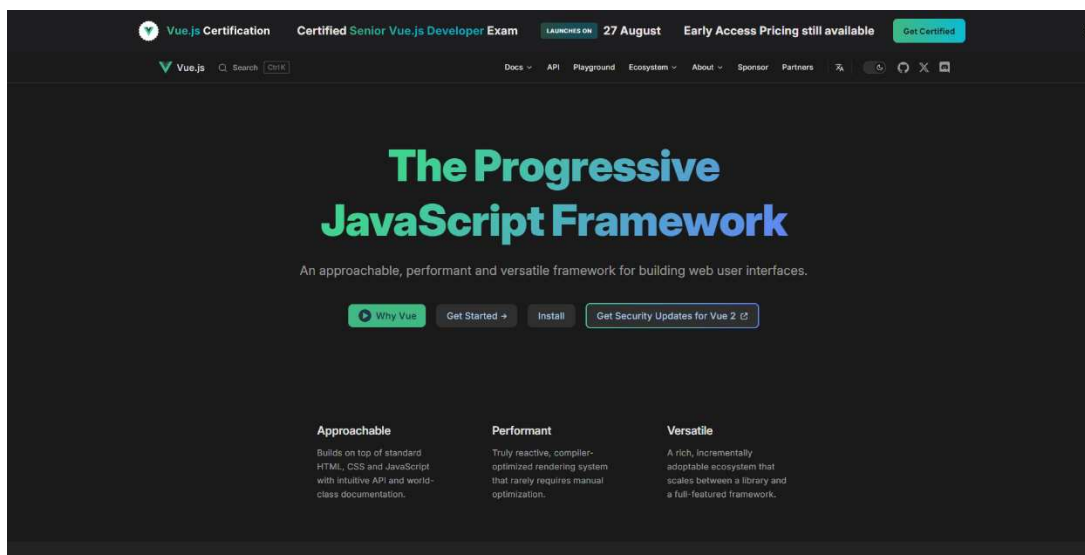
Vue.js Certification Certified Senior Vue.js Developer Exam LAUNCHES ON 27 August Early Access Pricing still available Get Certified

Vue.js Search Ctrl K Docs API Playground Ecosystem About Sponsor Partners

The Progressive JavaScript Framework

An approachable, performant and versatile framework for building web user interfaces.

Why Vue Get Started → Install Get Security Updates for Vue 2

Approachable

Builds on top of standard HTML, CSS and JavaScript with intuitive API and world-class documentation.

Performant

Truly reactive, compiler-optimized rendering system that rarely requires manual optimization.

Versatile

A rich, incrementally adoptable ecosystem that scales between a library and a full-featured framework.